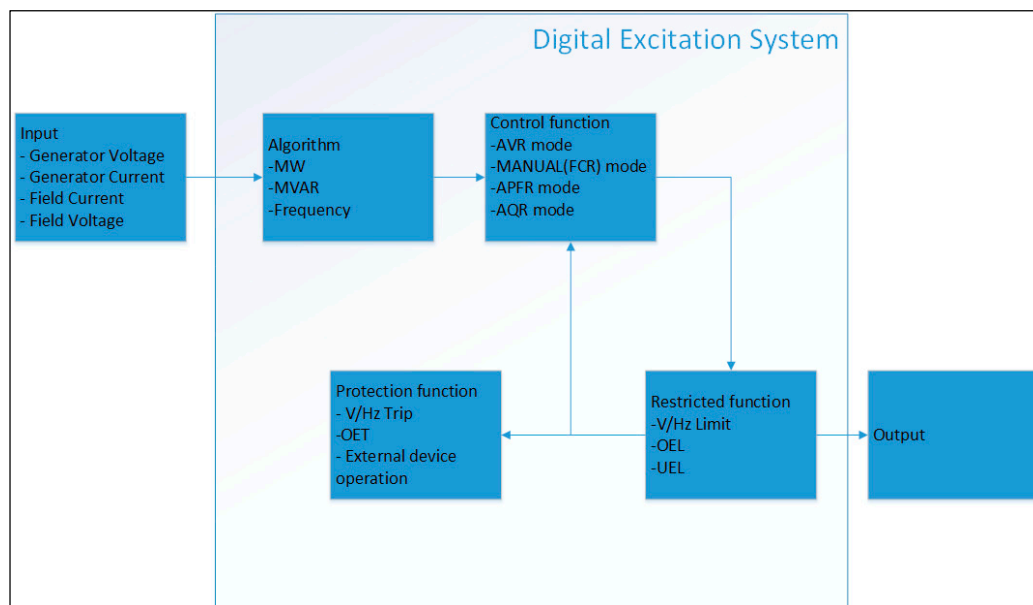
Digital Excitation System

Input
- Generator Voltage
- Generator Current
- Field Current
- Field Voltage

Algorithm
-MW
-MVAR
-Frequency

Control function
-AVR mode
-MANUAL(FCR) mode
-APFR mode
-AQR mode

Protection function
- V/Hz Trip
-OET
- External device operation

Restricted function
-V/Hz Limit
-OEL
-UEL

Output